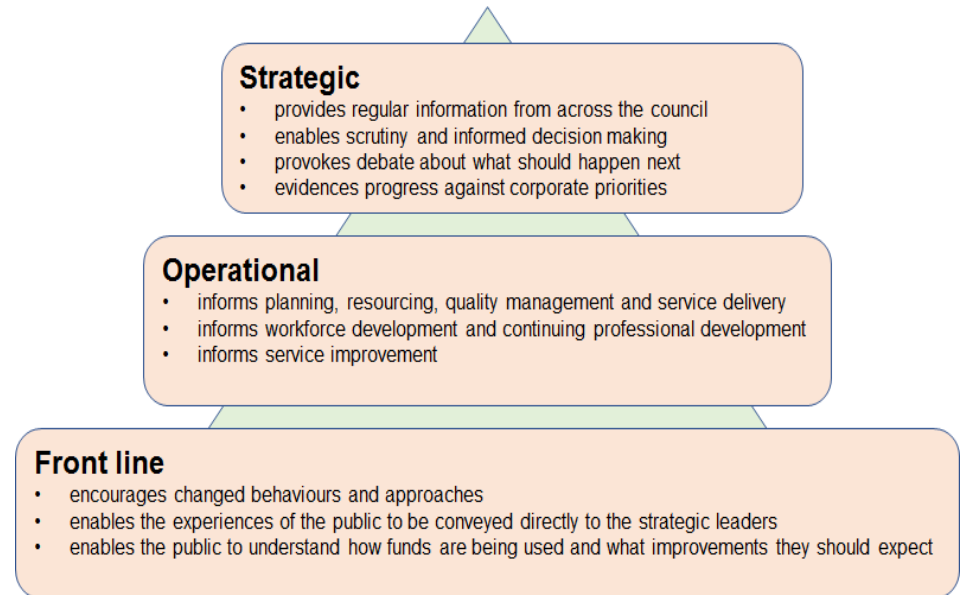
Strategic
- provides regular information from across the council
- enables scrutiny and informed decision making
- provokes debate about what should happen next
- evidences progress against corporate priorities

Operational
- informs planning, resourcing, quality management and service delivery
- informs workforce development and continuing professional development
- informs service improvement

Front line
- encourages changed behaviours and approaches
- enables the experiences of the public to be conveyed directly to the strategic leaders
- enables the public to understand how funds are being used and what improvements they should expect